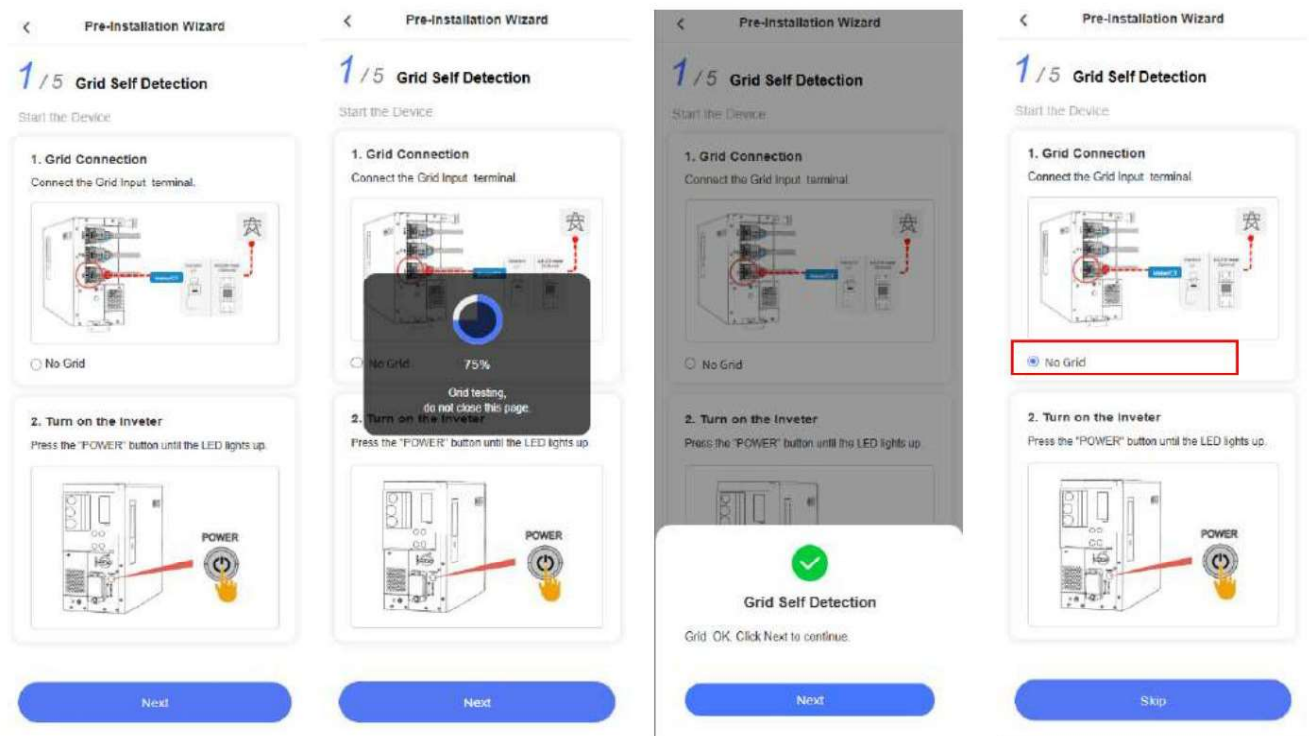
Pre-Installation Wizard

1 / 5 Grid Self Detection

Start the Device

1. Grid Connection
Connect the Grid Input terminal.

No Grid

2. Turn on the Inveter
Press the "POWER" button until the LED lights up.

POWER

Next

Pre-Installation Wizard

1 / 5 Grid Self Detection

Start the Device

1. Grid Connection
Connect the Grid Input terminal.

75%
Grid testing,
do not close this page.

No Grid

2. Turn on the Inveter
Press the "POWER" button until the LED lights up.

POWER

Next

Pre-Installation Wizard

1 / 5 Grid Self Detection

Start the Device

1. Grid Connection
Connect the Grid Input terminal.

No Grid

2. Turn on the Inveter
Press the "POWER" button until the LED lights up.

Grid Self Detection

Grid OK. Click Next to continue.

Next

Pre-Installation Wizard

1 / 5 Grid Self Detection

Start the Device

1. Grid Connection
Connect the Grid Input terminal.

No Grid

2. Turn on the Inveter
Press the "POWER" button until the LED lights up.

POWER

Skip